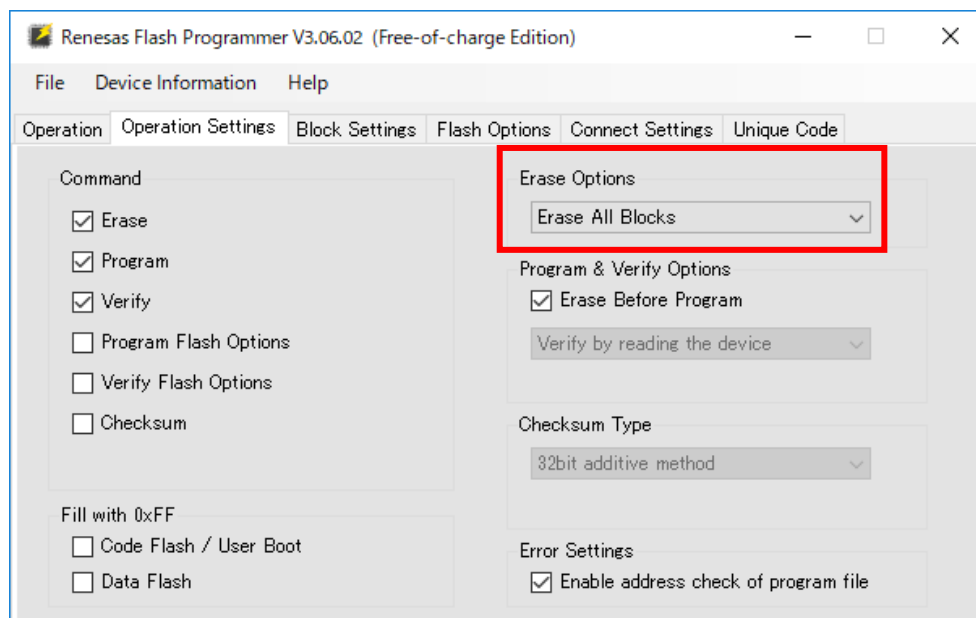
Renesas Flash Programmer V3.06.02 (Free-of-charge Edition)

File Device Information Help

Operation Operation Settings Block Settings Flash Options Connect Settings Unique Code

Command

Erase

Program

Verify

Program Flash Options

Verify Flash Options

Checksum

Fill with 0xFF

Code Flash / User Boot

Data Flash

Erase Options

Erase All Blocks

Program & Verify Options

Erase Before Program

Verify by reading the device

Checksum Type

32bit additive method

Error Settings

Enable address check of program file